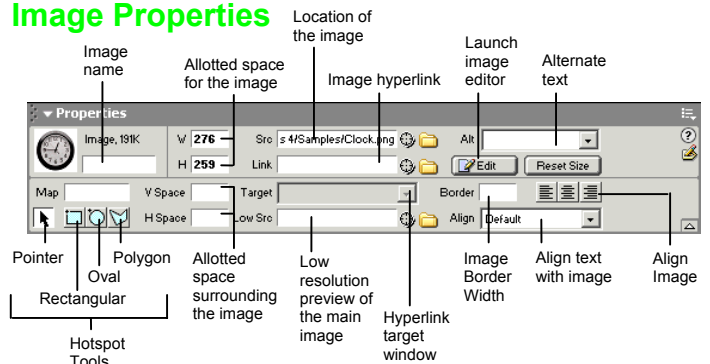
Image Properties

Image name

Allotted space for the image

Location of the image

Image hyperlink

Launch image editor

Alternate text

▼ Properties

Image, 191K

W 276

H 259

Src s 4/Samples/Clock.png

Link

Alt

Edit

Reset Size

Map

V Space

Target

Border

H Space

Low Src

Align Default

Pointer

Rectangular

Oval

Polygon

Hotspot Tools

Allotted space surrounding the image

Low resolution preview of the main image

Hyperlink target window

Image Border Width

Align text with image

Align Image